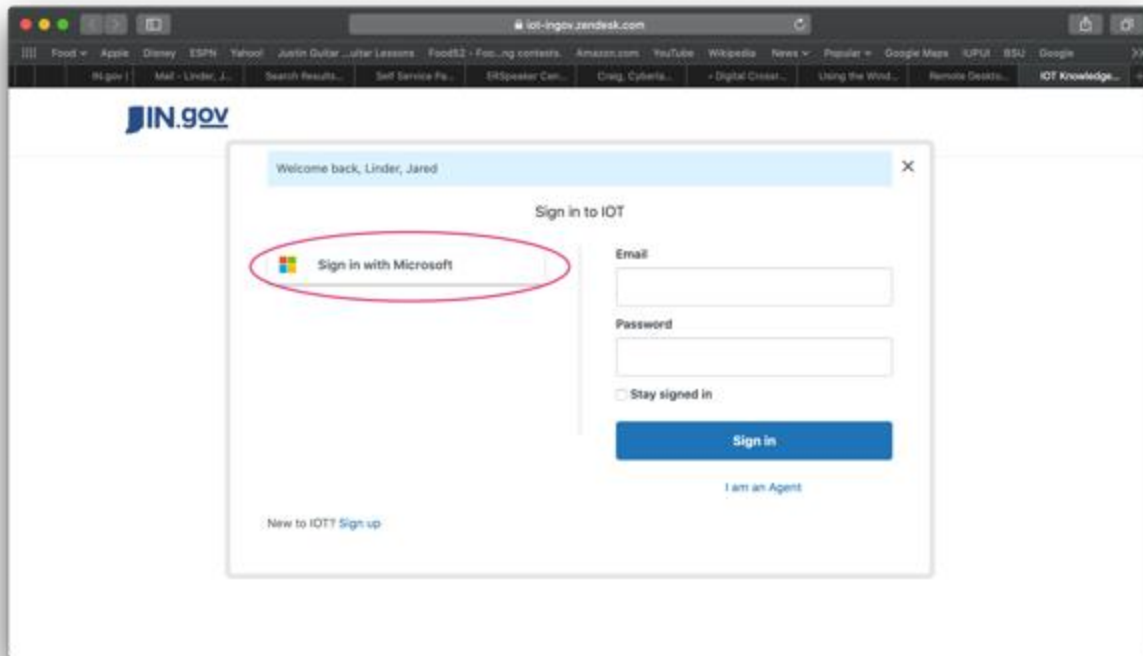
iot-ingov.zendesk.com

Food Apple Disney ESPN Yahoo! Justin Guitar ...uitar Lessons Food52 - Foo...ng contests. Amazon.com YouTube Wikipedia News Popular Google Maps IUPUI BSU Google

IN.gov | Mail - Linder, J... Search Results... Self Service Pa... ERSpeaker Cen... Craig, Cyberla... - Digital Crossr... Using the Wind... Remote Deskto... IOT Knowledge...

IN.gov

Welcome back, Linder, Jared

×

Sign in to IOT

Sign in with Microsoft

Email

Password

Stay signed in

Sign in

I am an Agent

New to IOT? Sign up